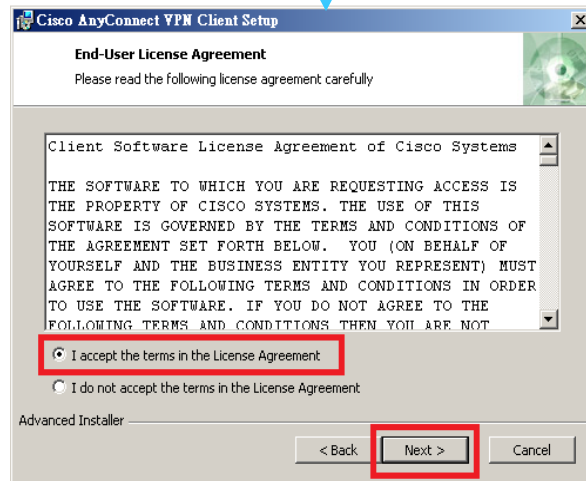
Cisco AnyConnect VPN Client Setup

End-User License Agreement

Please read the following license agreement carefully

Client Software License Agreement of Cisco Systems

THE SOFTWARE TO WHICH YOU ARE REQUESTING ACCESS IS THE PROPERTY OF CISCO SYSTEMS. THE USE OF THIS SOFTWARE IS GOVERNED BY THE TERMS AND CONDITIONS OF THE AGREEMENT SET FORTH BELOW. YOU (ON BEHALF OF YOURSELF AND THE BUSINESS ENTITY YOU REPRESENT) MUST AGREE TO THE FOLLOWING TERMS AND CONDITIONS IN ORDER TO USE THE SOFTWARE. IF YOU DO NOT AGREE TO THE FOLLOWING TERMS AND CONDITIONS THEN YOU ARE NOT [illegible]

I accept the terms in the License Agreement

I do not accept the terms in the License Agreement

Advanced Installer

< Back

Next >

Cancel